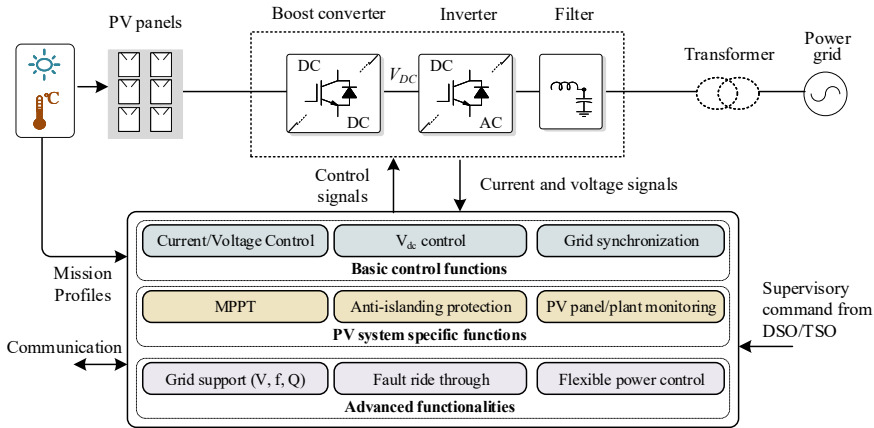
PV panels

Boost converter

Inverter

Filter

Transformer

Power grid

°C

DC

DC

$V_{DC}$

DC

AC

Control signals

Current and voltage signals

Mission Profiles

Current/Voltage Control

$V_{dc}$ control

Grid synchronization

Basic control functions

MPPT

Anti-islanding protection

PV panel/plant monitoring

PV system specific functions

Supervisory command from DSO/TSO

Communication

Grid support (V, f, Q)

Fault ride through

Flexible power control

Advanced functionalities